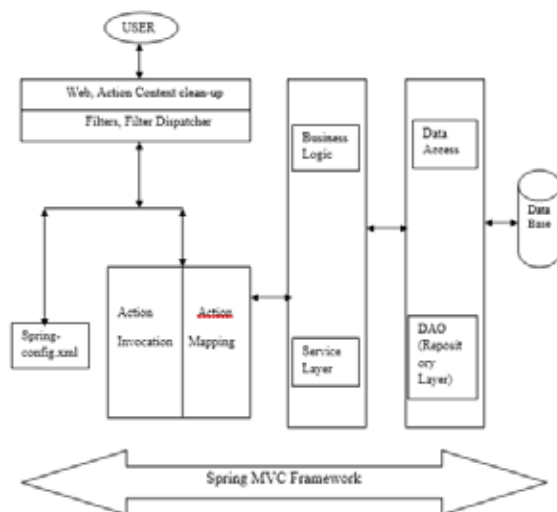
USER

Web, Action Content clean-up

Filters, Filter Dispatcher

Business Logic

Data Access

Data Base

Spring-config.xml

Action Invocation

Action Mapping

Service Layer

DAO (Repository Layer)

Spring MVC Framework